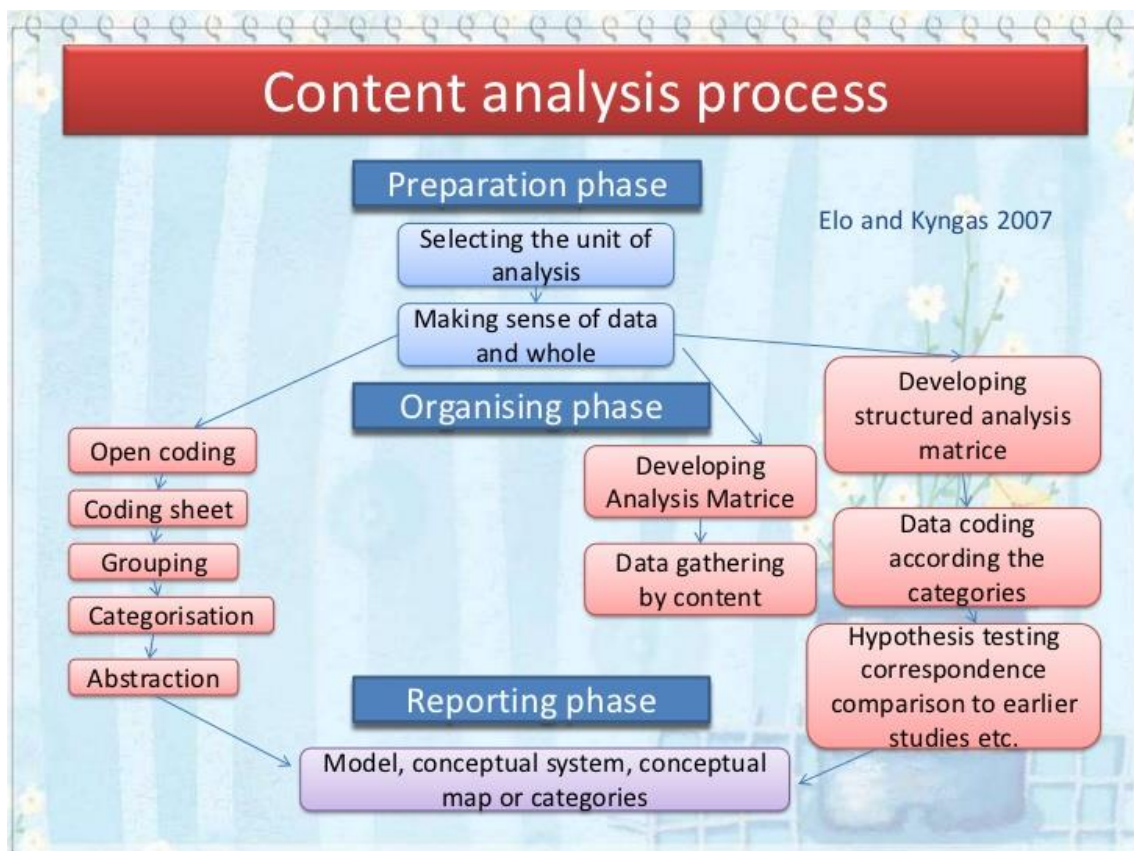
Content analysis process

Preparation phase

Elo and Kyngas 2007

Selecting the unit of analysis

Making sense of data and whole

Organising phase

Open coding

Coding sheet

Grouping

Categorisation

Abstraction

Developing Analysis Matrice

Data gathering by content

Developing structured analysis matrice

Data coding according the categories

Hypothesis testing correspondence comparison to earlier studies etc.

Reporting phase

Model, conceptual system, conceptual map or categories